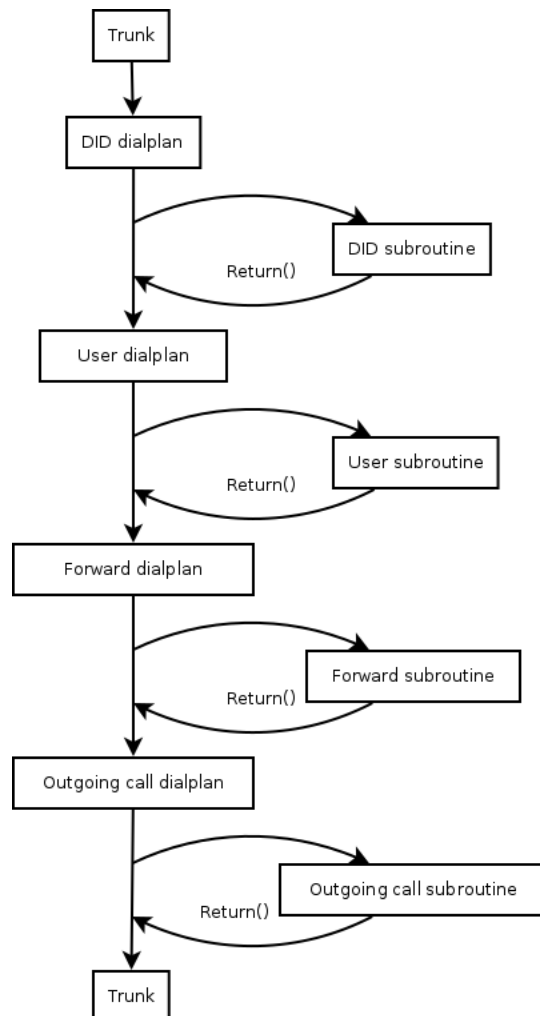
Trunk

DID dialplan

DID subroutine

Return()

User dialplan

User subroutine

Return()

Forward dialplan

Forward subroutine

Return()

Outgoing call dialplan

Outgoing call subroutine

Return()

Trunk